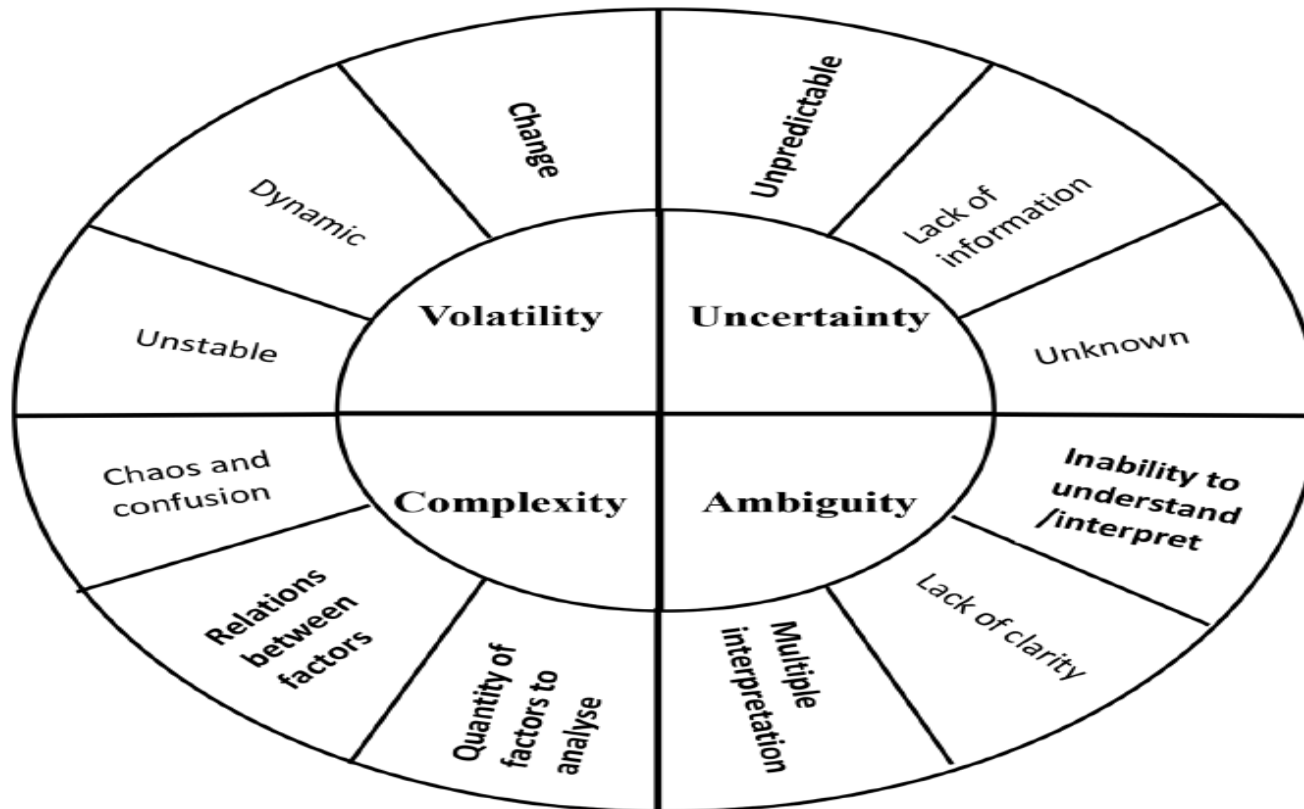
Volatility

Change

Dynamic

Unstable

Uncertainty

Unpredictable

Lack of information

Unknown

Complexity

Chaos and confusion

Relations between factors

Quantity of factors to analyse

Ambiguity

Inability to understand /interpret

Lack of clarity

Multiple interpretation